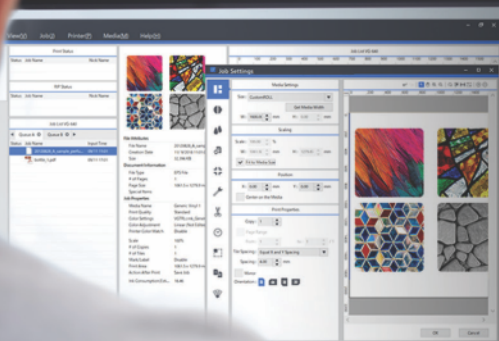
View(V) Job(J) Printer(P) Media(M) Help(H)

Print Status
Status Job Name Print Name

RIP Status
Status Job Name Print Name

Queue A Queue B
Status Job Name Input Time
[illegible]
SAMA_1.pdf

File Attributes
File Name
Creation Date
Size
Document Information
File Type
# of Pages
Page Size
Special Items
Job Properties
Media Name
Print Quality
Print Settings
Color Adjustment
Printer Color Match
Scale
# of Copies
# of Tiles
Mark Color
Print Area
Action After Print
Ink Consumption Est.

Job Settings

Media Settings
Size
Set Media Width
W: H:
Scaling
Scale
W: H:
Fit to Media Size
Position
X: Y:
Center on the Media
Print Properties
Copy
Print Range
Tile Spacing
Spacing
Merge
Orientation

OK Cancel